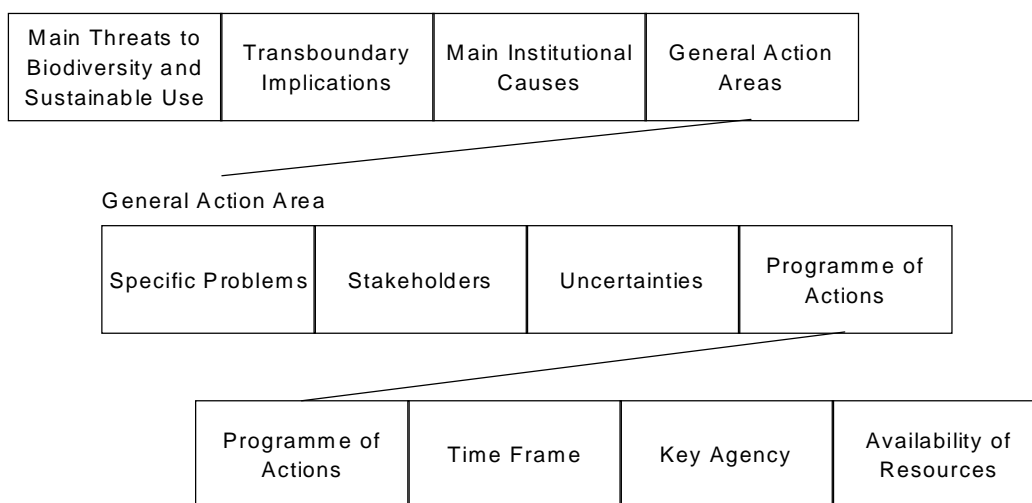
| Main Threats to Biodiversity and Sustainable Use | Transboundary Implications | Main Institutional Causes | General Action Areas |
|---|---|---|---|

General Action Area

| Specific Problems | Stakeholders | Uncertainties | Programme of Actions |
|---|---|---|---|

| Programme of Actions | Time Frame | Key Agency | Availability of Resources |
|---|---|---|---|